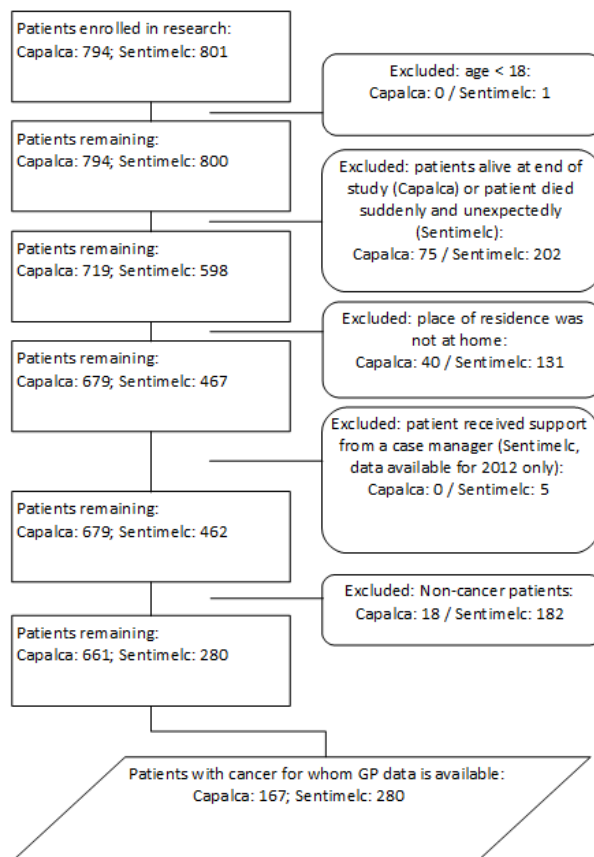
Patients enrolled in research:
Capalca: 794; Sentimelc: 801

Excluded: age < 18:
Capalca: 0 / Sentimelc: 1

Patients remaining:
Capalca: 794; Sentimelc: 800

Excluded: patients alive at end of study (Capalca) or patient died suddenly and unexpectedly (Sentimelc):
Capalca: 75 / Sentimelc: 202

Patients remaining:
Capalca: 719; Sentimelc: 598

Excluded: place of residence was not at home:
Capalca: 40 / Sentimelc: 131

Patients remaining:
Capalca: 679; Sentimelc: 467

Excluded: patient received support from a case manager (Sentimelc, data available for 2012 only):
Capalca: 0 / Sentimelc: 5

Patients remaining:
Capalca: 679; Sentimelc: 462

Excluded: Non-cancer patients:
Capalca: 18 / Sentimelc: 182

Patients remaining:
Capalca: 661; Sentimelc: 280

Patients with cancer for whom GP data is available:
Capalca: 167; Sentimelc: 280